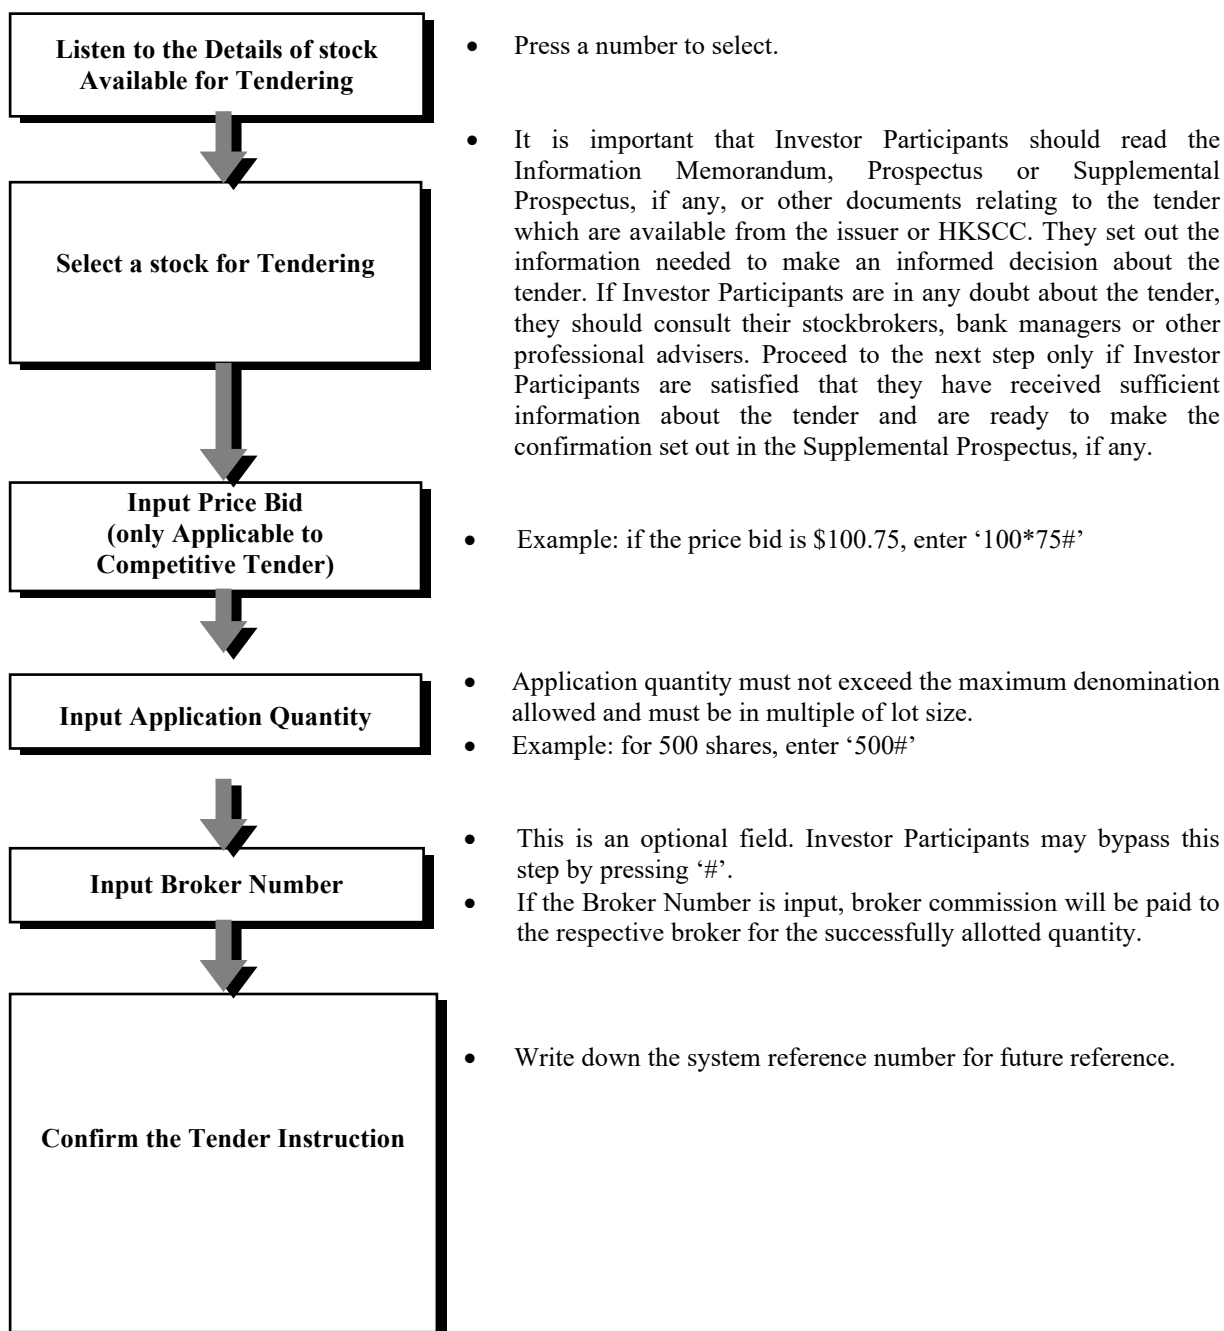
Listen to the Details of stock Available for Tendering

• Press a number to select.

Select a stock for Tendering

• It is important that Investor Participants should read the Information Memorandum, Prospectus or Supplemental Prospectus, if any, or other documents relating to the tender which are available from the issuer or HKSCC. They set out the information needed to make an informed decision about the tender. If Investor Participants are in any doubt about the tender, they should consult their stockbrokers, bank managers or other professional advisers. Proceed to the next step only if Investor Participants are satisfied that they have received sufficient information about the tender and are ready to make the confirmation set out in the Supplemental Prospectus, if any.

Input Price Bid (only Applicable to Competitive Tender)

• Example: if the price bid is \$100.75, enter '100*75#'

Input Application Quantity

• Application quantity must not exceed the maximum denomination allowed and must be in multiple of lot size.
• Example: for 500 shares, enter '500#'

Input Broker Number

• This is an optional field. Investor Participants may bypass this step by pressing '#'.
• If the Broker Number is input, broker commission will be paid to the respective broker for the successfully allotted quantity.

Confirm the Tender Instruction

• Write down the system reference number for future reference.